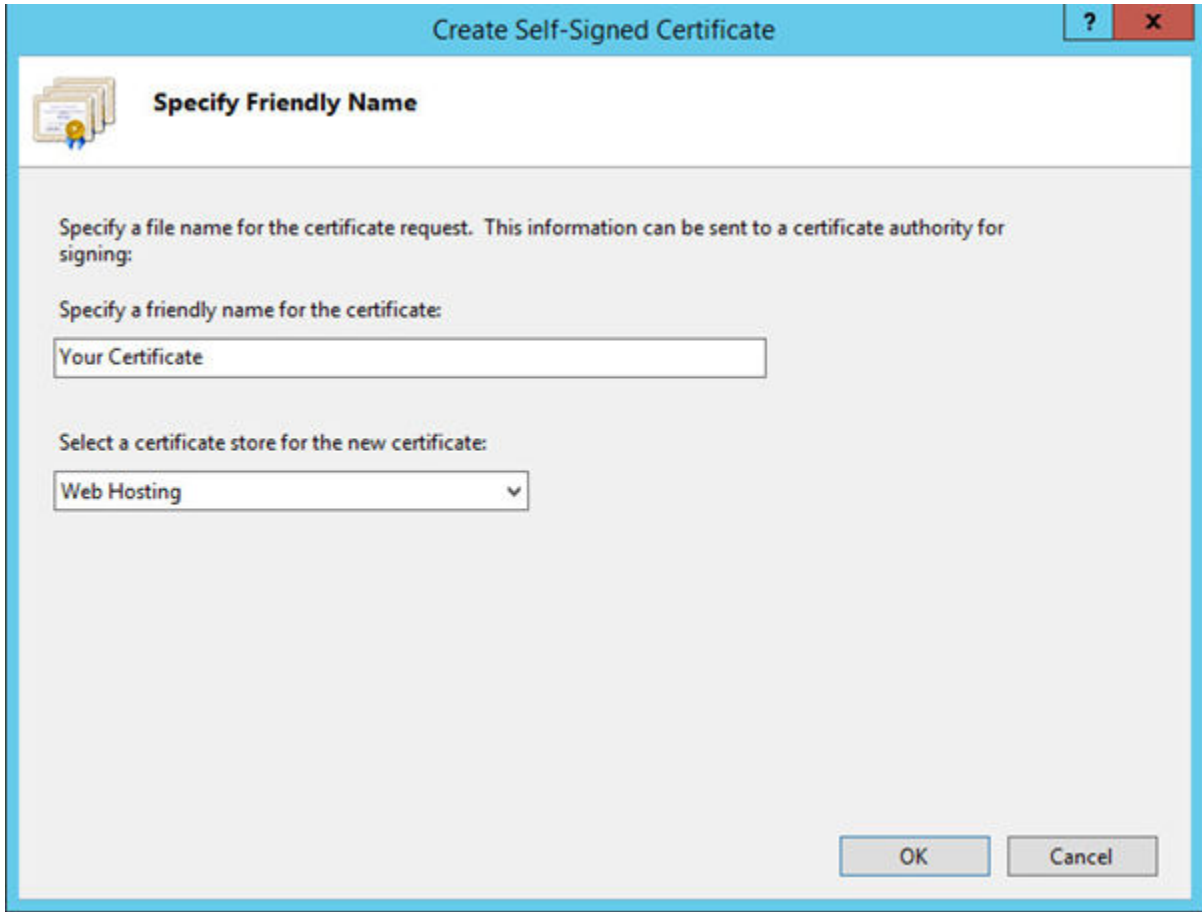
Create Self-Signed Certificate

?

x

Specify Friendly Name

Specify a file name for the certificate request. This information can be sent to a certificate authority for signing:

Specify a friendly name for the certificate:

Your Certificate

Select a certificate store for the new certificate:

Web Hosting

OK

Cancel